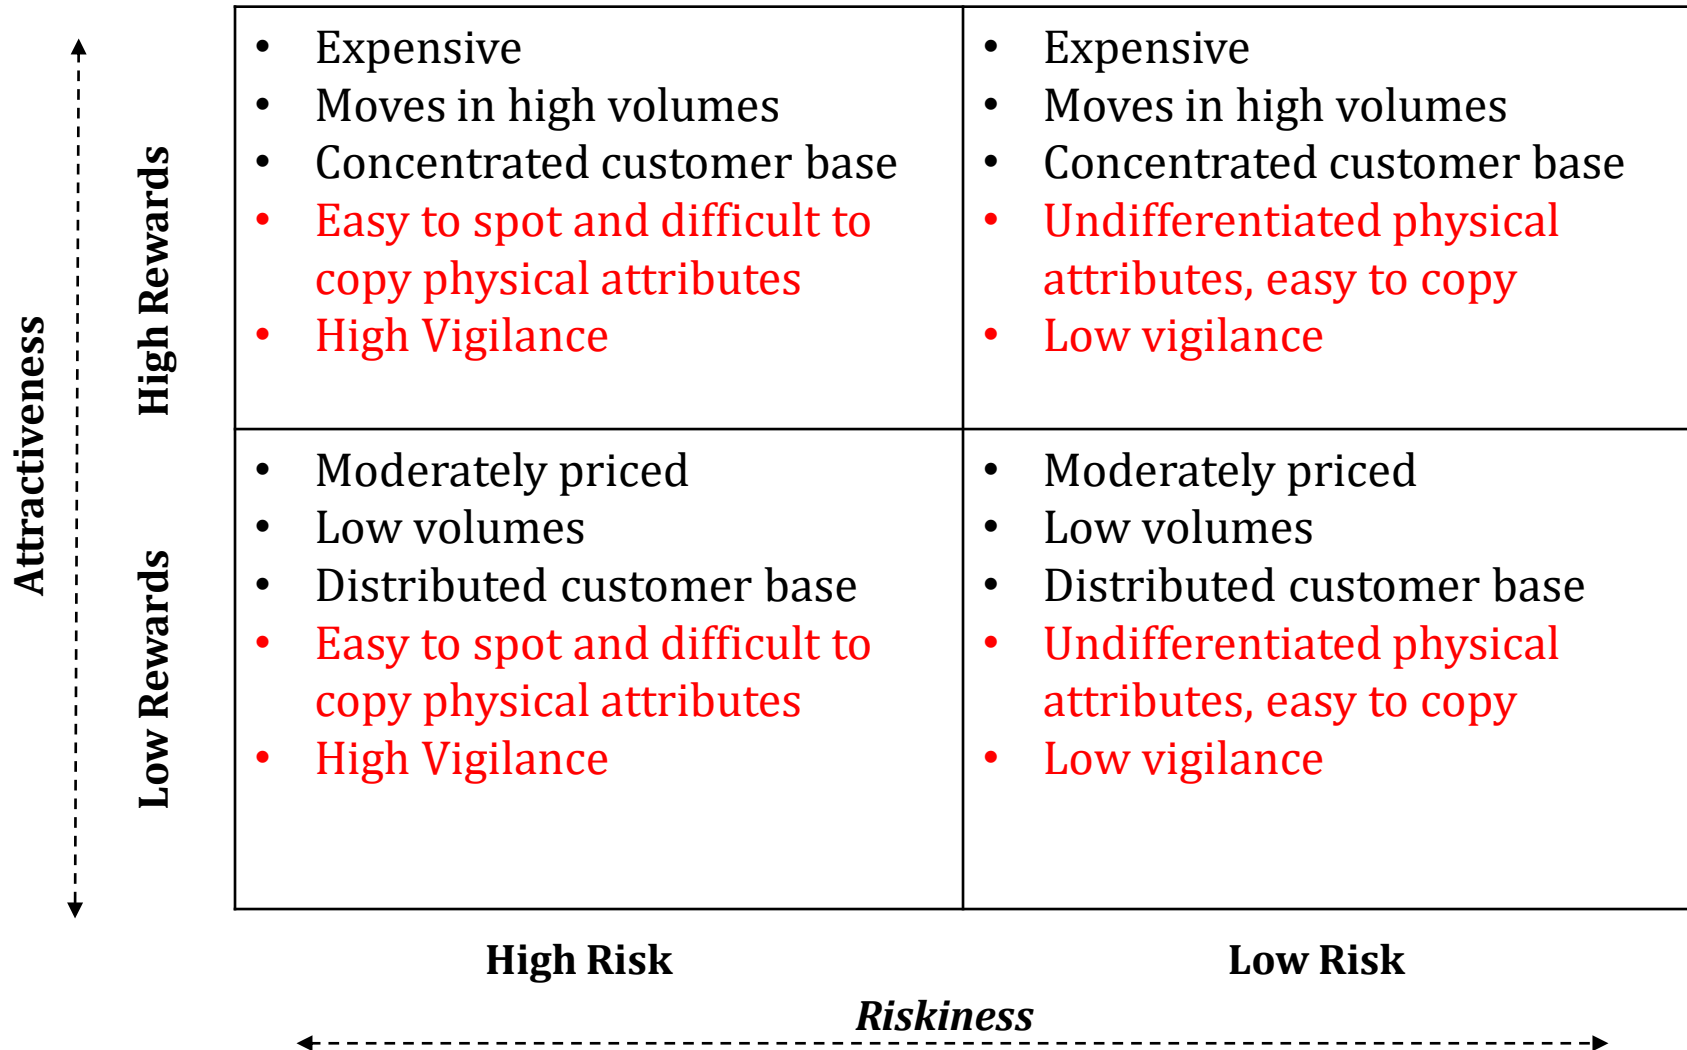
Attractiveness

High Rewards

| | High Risk | Low Risk |
|---|---|---|
| High Rewards | • Expensive<br>• Moves in high volumes<br>• Concentrated customer base<br>• Easy to spot and difficult to copy physical attributes<br>• High Vigilance | • Expensive<br>• Moves in high volumes<br>• Concentrated customer base<br>• Undifferentiated physical attributes, easy to copy<br>• Low vigilance |
| Low Rewards | • Moderately priced<br>• Low volumes<br>• Distributed customer base<br>• Easy to spot and difficult to copy physical attributes<br>• High Vigilance | • Moderately priced<br>• Low volumes<br>• Distributed customer base<br>• Undifferentiated physical attributes, easy to copy<br>• Low vigilance |

Low Rewards

High Risk

Low Risk

Riskiness